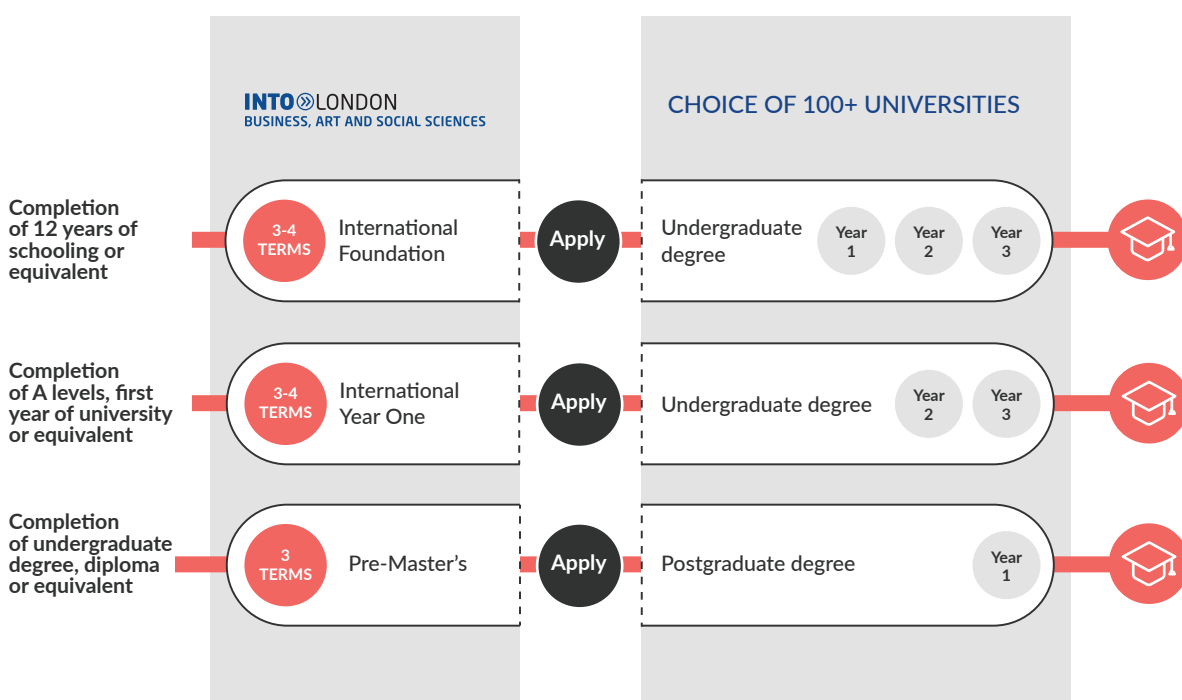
INTO LONDON
BUSINESS, ART AND SOCIAL SCIENCES

CHOICE OF 100+ UNIVERSITIES

Completion of 12 years of schooling or equivalent

3-4 TERMS

International Foundation

Apply

Undergraduate degree

Year 1

Year 2

Year 3

Completion of A levels, first year of university or equivalent

3-4 TERMS

International Year One

Apply

Undergraduate degree

Year 2

Year 3

Completion of undergraduate degree, diploma or equivalent

3 TERMS

Pre-Master's

Apply

Postgraduate degree

Year 1